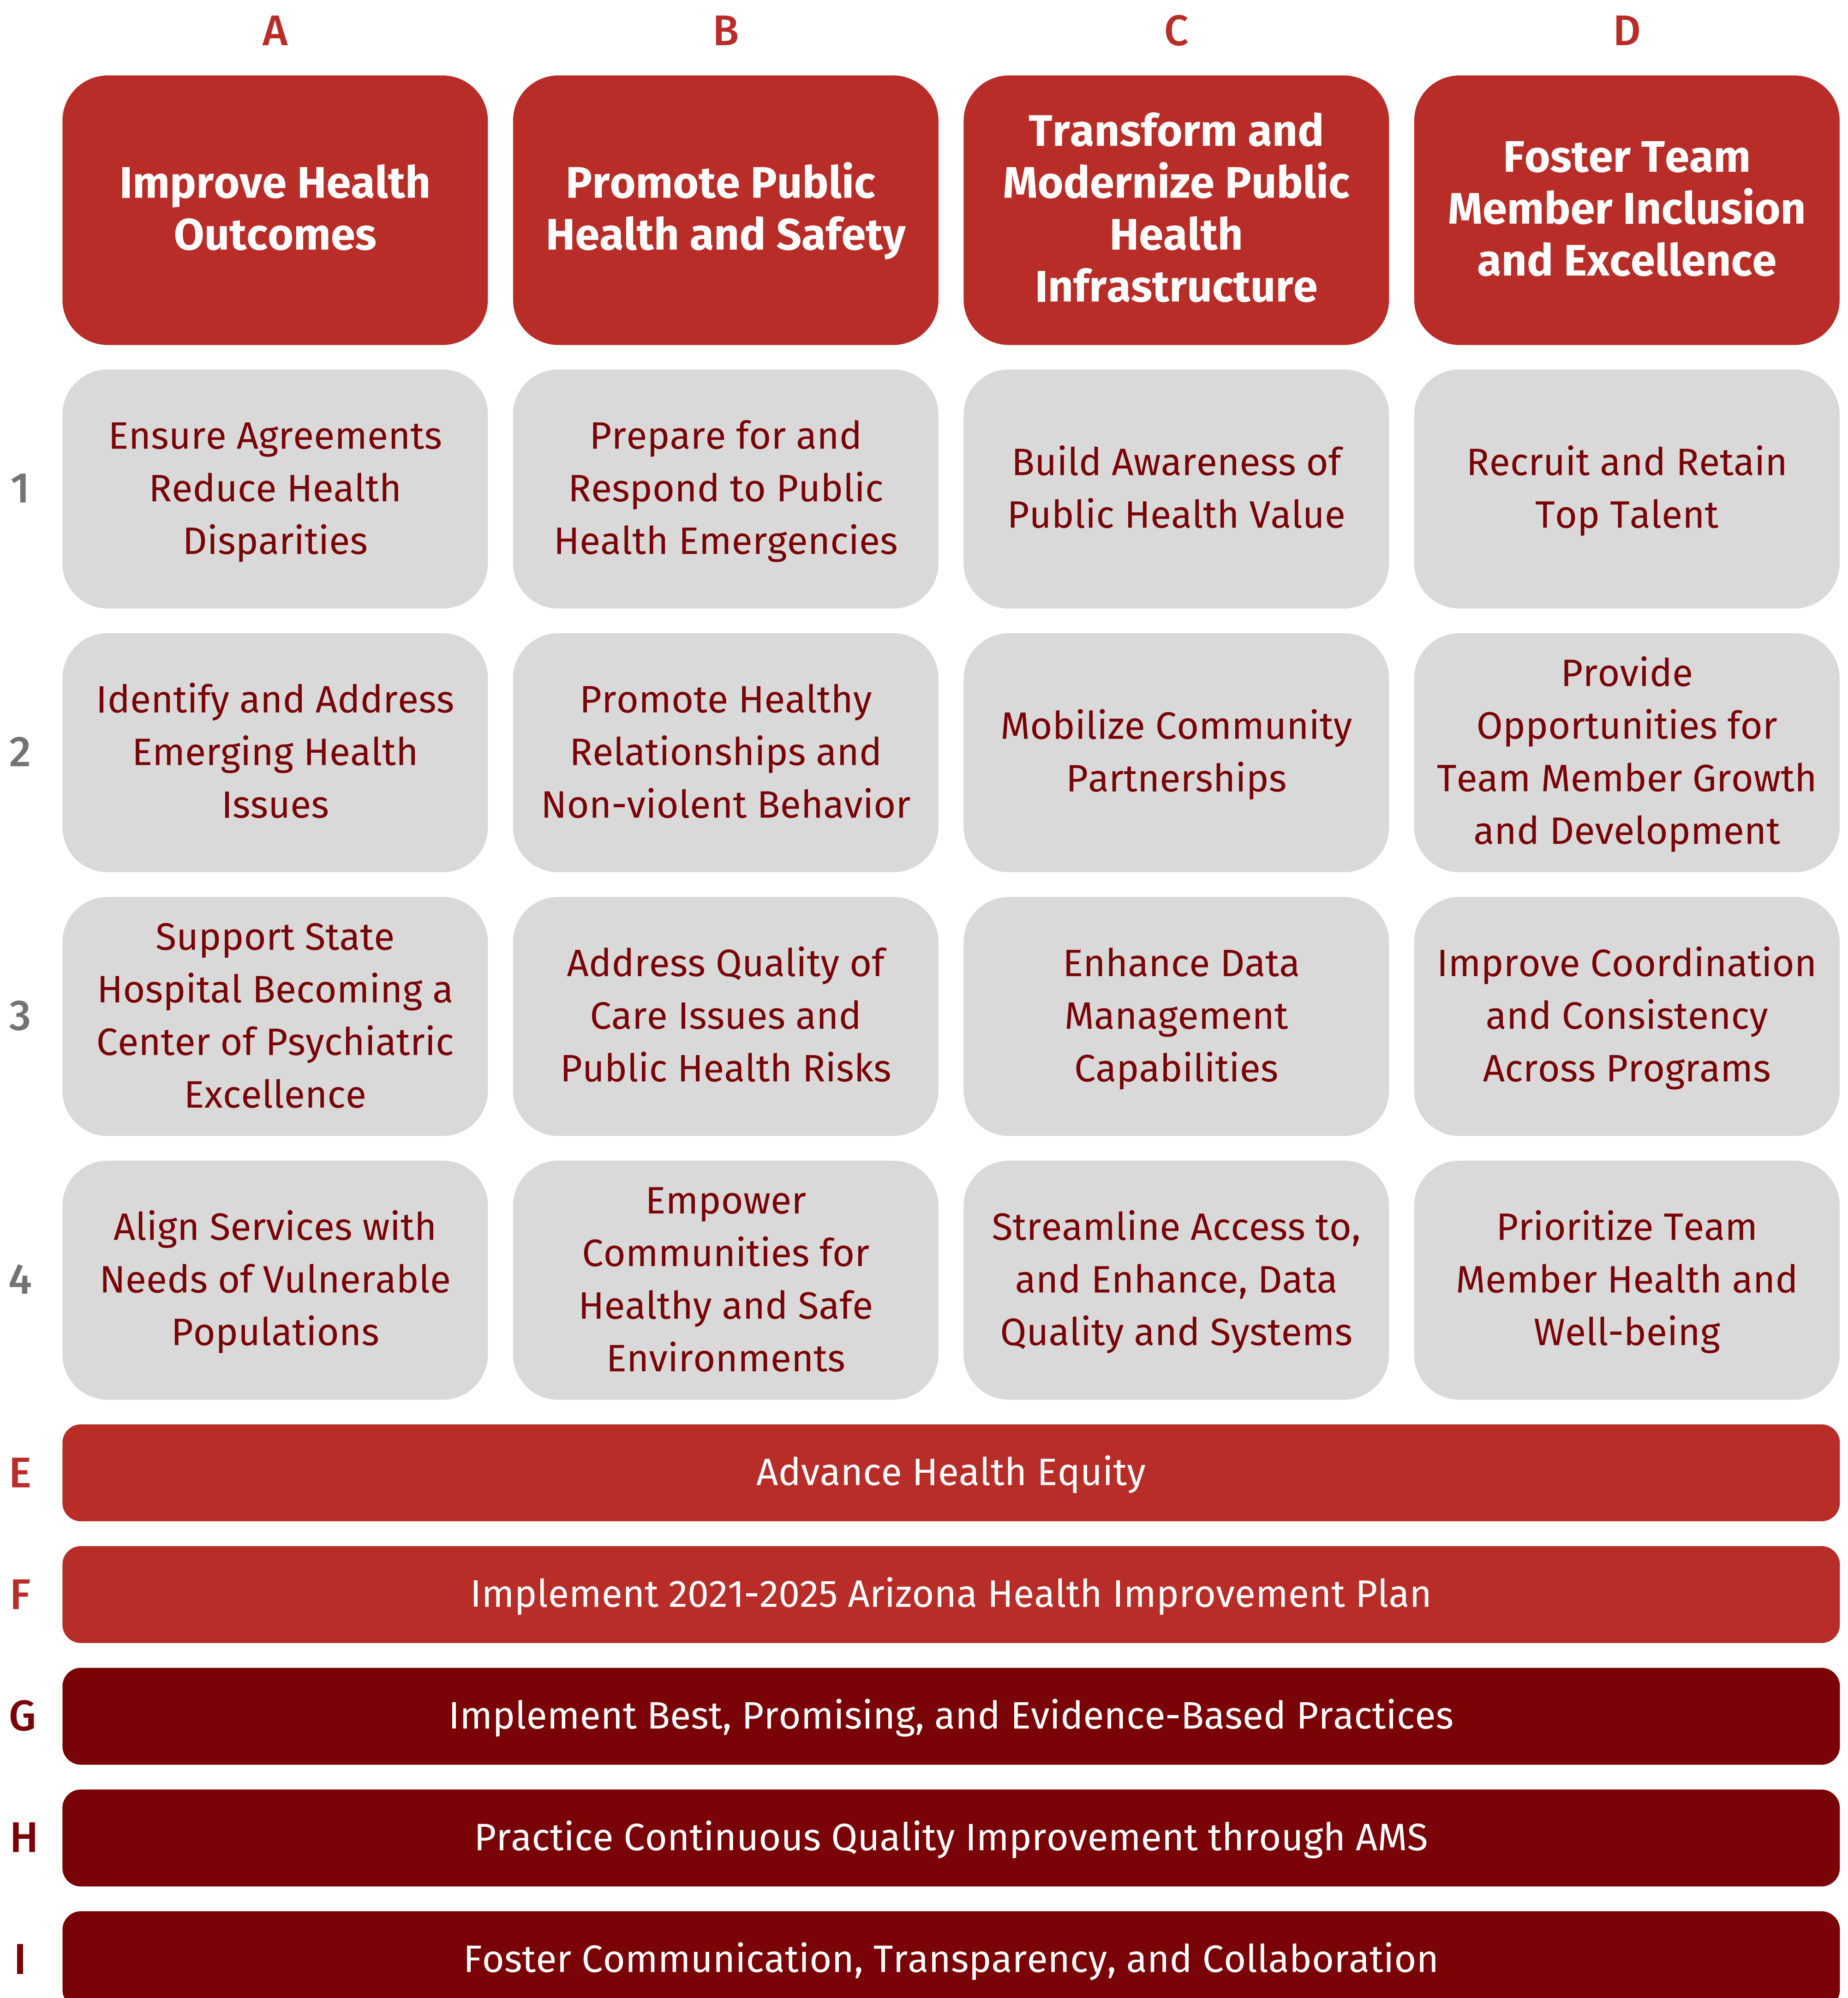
| | A | B | C | D |
|---|---|---|---|---|
| | Improve Health Outcomes | Promote Public Health and Safety | Transform and Modernize Public Health Infrastructure | Foster Team Member Inclusion and Excellence |
| 1 | Ensure Agreements Reduce Health Disparities | Prepare for and Respond to Public Health Emergencies | Build Awareness of Public Health Value | Recruit and Retain Top Talent |
| 2 | Identify and Address Emerging Health Issues | Promote Healthy Relationships and Non-violent Behavior | Mobilize Community Partnerships | Provide Opportunities for Team Member Growth and Development |
| 3 | Support State Hospital Becoming a Center of Psychiatric Excellence | Address Quality of Care Issues and Public Health Risks | Enhance Data Management Capabilities | Improve Coordination and Consistency Across Programs |
| 4 | Align Services with Needs of Vulnerable Populations | Empower Communities for Healthy and Safe Environments | Streamline Access to, and Enhance, Data Quality and Systems | Prioritize Team Member Health and Well-being |

E Advance Health Equity

F Implement 2021-2025 Arizona Health Improvement Plan

G Implement Best, Promising, and Evidence-Based Practices

H Practice Continuous Quality Improvement through AMS

I Foster Communication, Transparency, and Collaboration